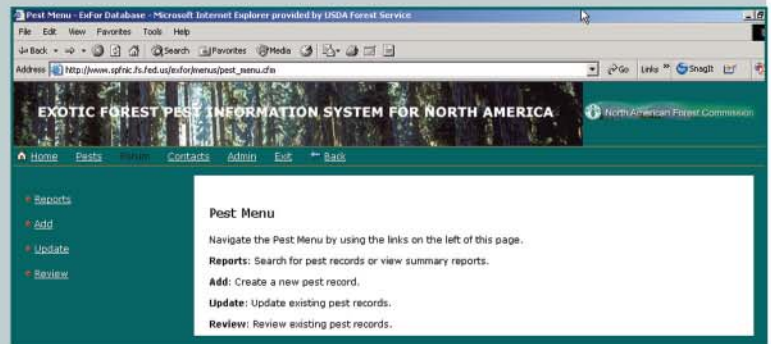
Pest Menu - ExFor Database - Microsoft Internet Explorer provided by USDA Forest Service

File Edit View Favorites Tools Help

Back Search Favorites Media

Address http://www.spfnic.fs.fed.us/exfor/menus/pest_menu.cfm Go Links » SnagIt

EXOTIC FOREST PEST INFORMATION SYSTEM FOR NORTH AMERICA

North American Forest Commission

Home Pests Forum Contacts Admin Exit Back

Reports

Add

Update

Review

Pest Menu

Navigate the Pest Menu by using the links on the left of this page.

Reports: Search for pest records or view summary reports.

Add: Create a new pest record.

Update: Update existing pest records.

Review: Review existing pest records.